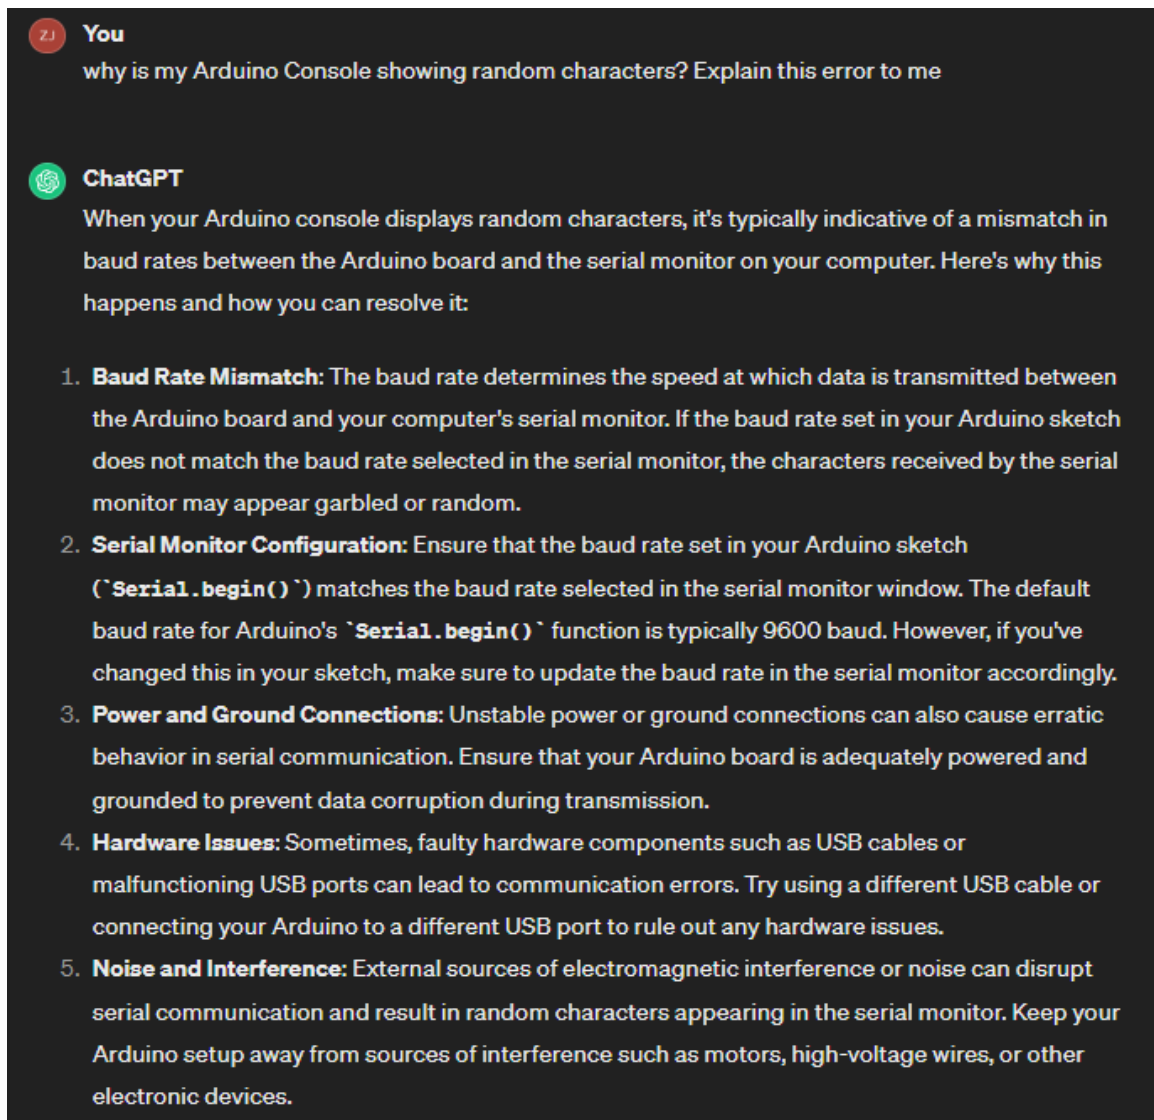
ZJ You
why is my Arduino Console showing random characters? Explain this error to me

ChatGPT
When your Arduino console displays random characters, it's typically indicative of a mismatch in baud rates between the Arduino board and the serial monitor on your computer. Here's why this happens and how you can resolve it:

1. **Baud Rate Mismatch**: The baud rate determines the speed at which data is transmitted between the Arduino board and your computer's serial monitor. If the baud rate set in your Arduino sketch does not match the baud rate selected in the serial monitor, the characters received by the serial monitor may appear garbled or random.
2. **Serial Monitor Configuration**: Ensure that the baud rate set in your Arduino sketch (`Serial.begin()`) matches the baud rate selected in the serial monitor window. The default baud rate for Arduino's `Serial.begin()` function is typically 9600 baud. However, if you've changed this in your sketch, make sure to update the baud rate in the serial monitor accordingly.
3. **Power and Ground Connections**: Unstable power or ground connections can also cause erratic behavior in serial communication. Ensure that your Arduino board is adequately powered and grounded to prevent data corruption during transmission.
4. **Hardware Issues**: Sometimes, faulty hardware components such as USB cables or malfunctioning USB ports can lead to communication errors. Try using a different USB cable or connecting your Arduino to a different USB port to rule out any hardware issues.
5. **Noise and Interference**: External sources of electromagnetic interference or noise can disrupt serial communication and result in random characters appearing in the serial monitor. Keep your Arduino setup away from sources of interference such as motors, high-voltage wires, or other electronic devices.